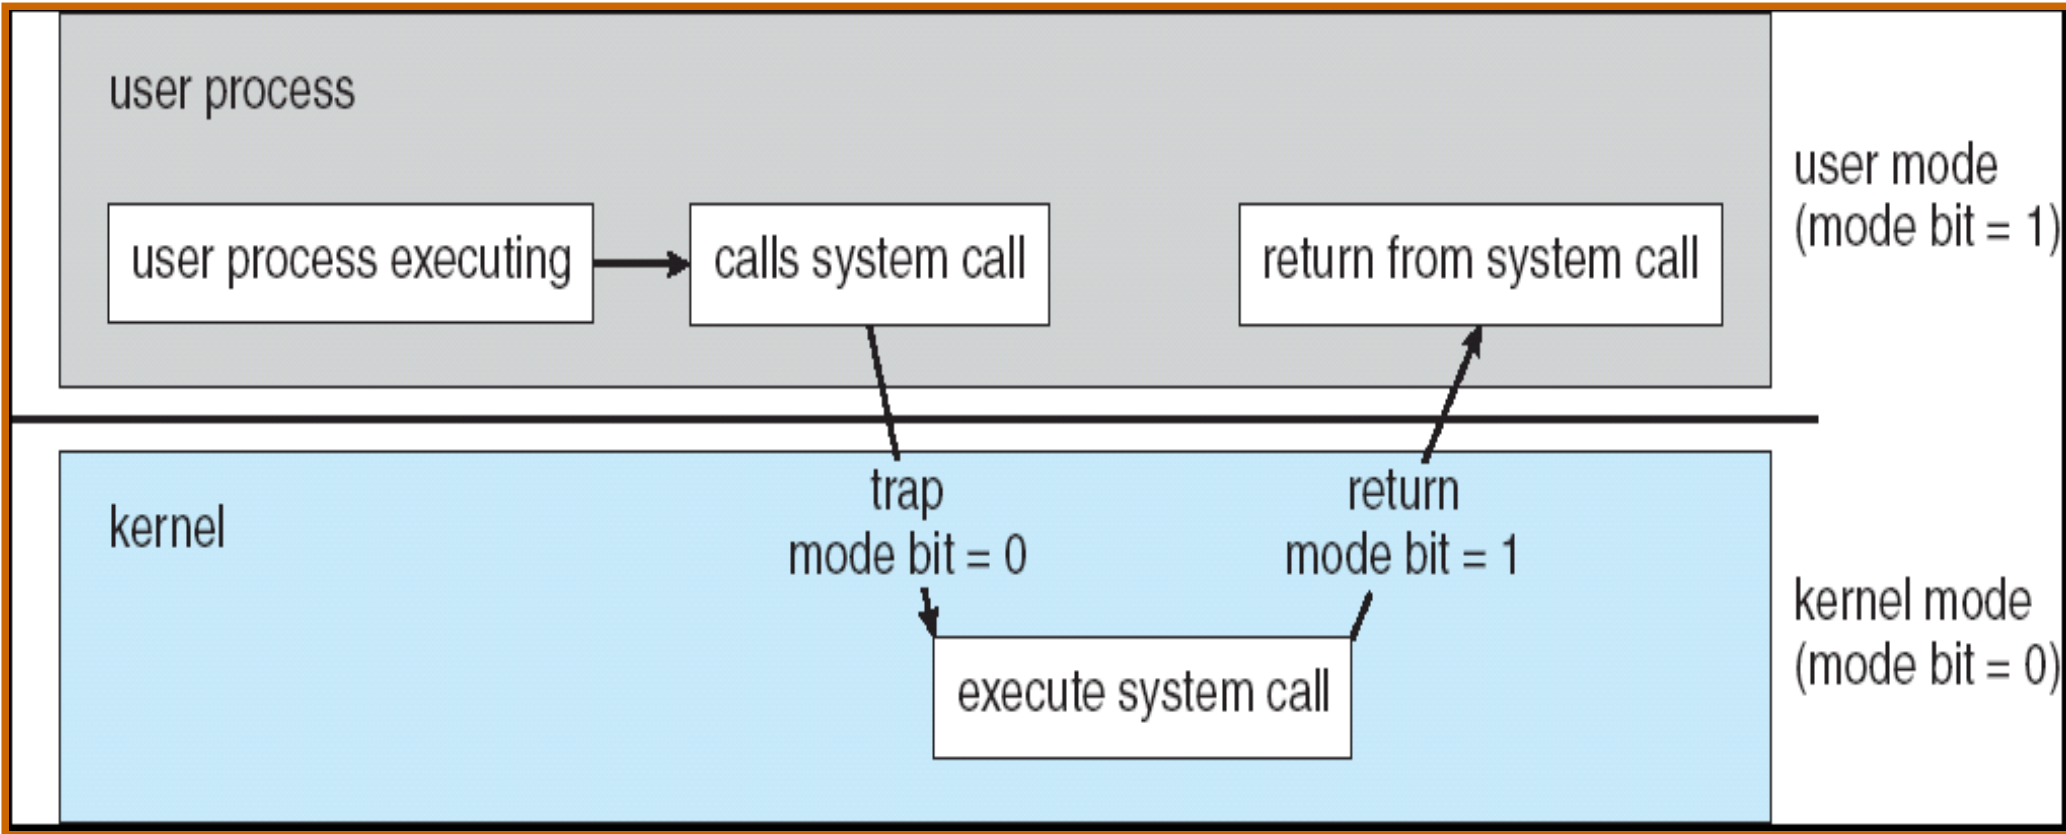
user process

user process executing

calls system call

return from system call

user mode
(mode bit = 1)

kernel

trap
mode bit = 0

return
mode bit = 1

execute system call

kernel mode
(mode bit = 0)